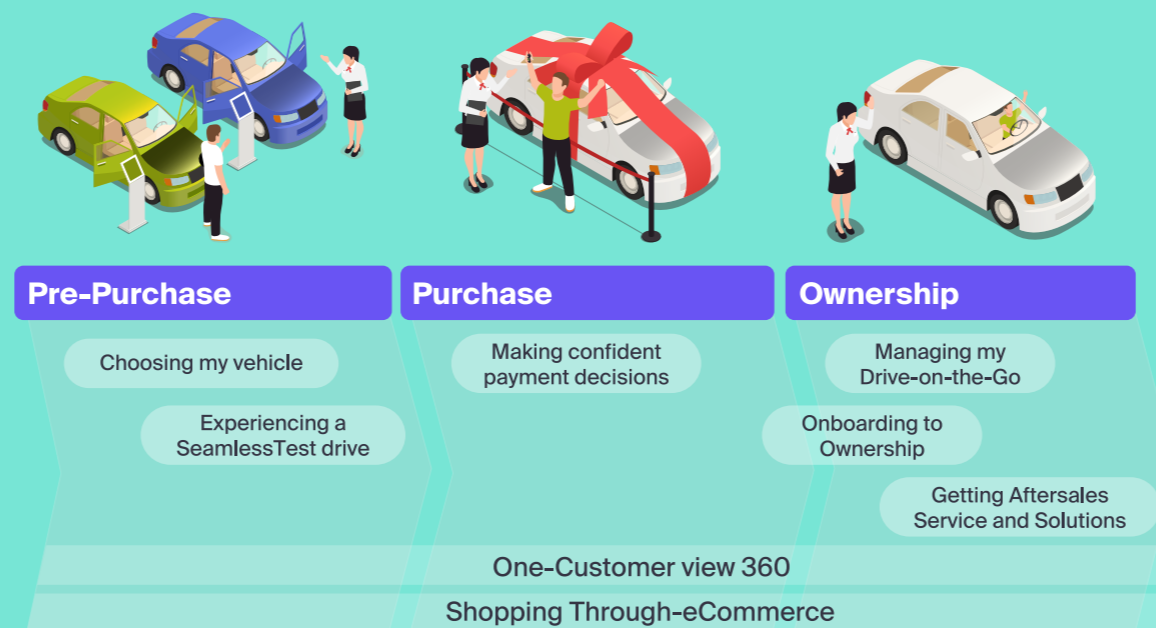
Pre-Purchase

Choosing my vehicle

Experiencing a SeamlessTest drive

Purchase

Making confident payment decisions

Ownership

Managing my Drive-on-the-Go

Onboarding to Ownership

Getting Aftersales Service and Solutions

One-Customer view 360

Shopping Through-eCommerce